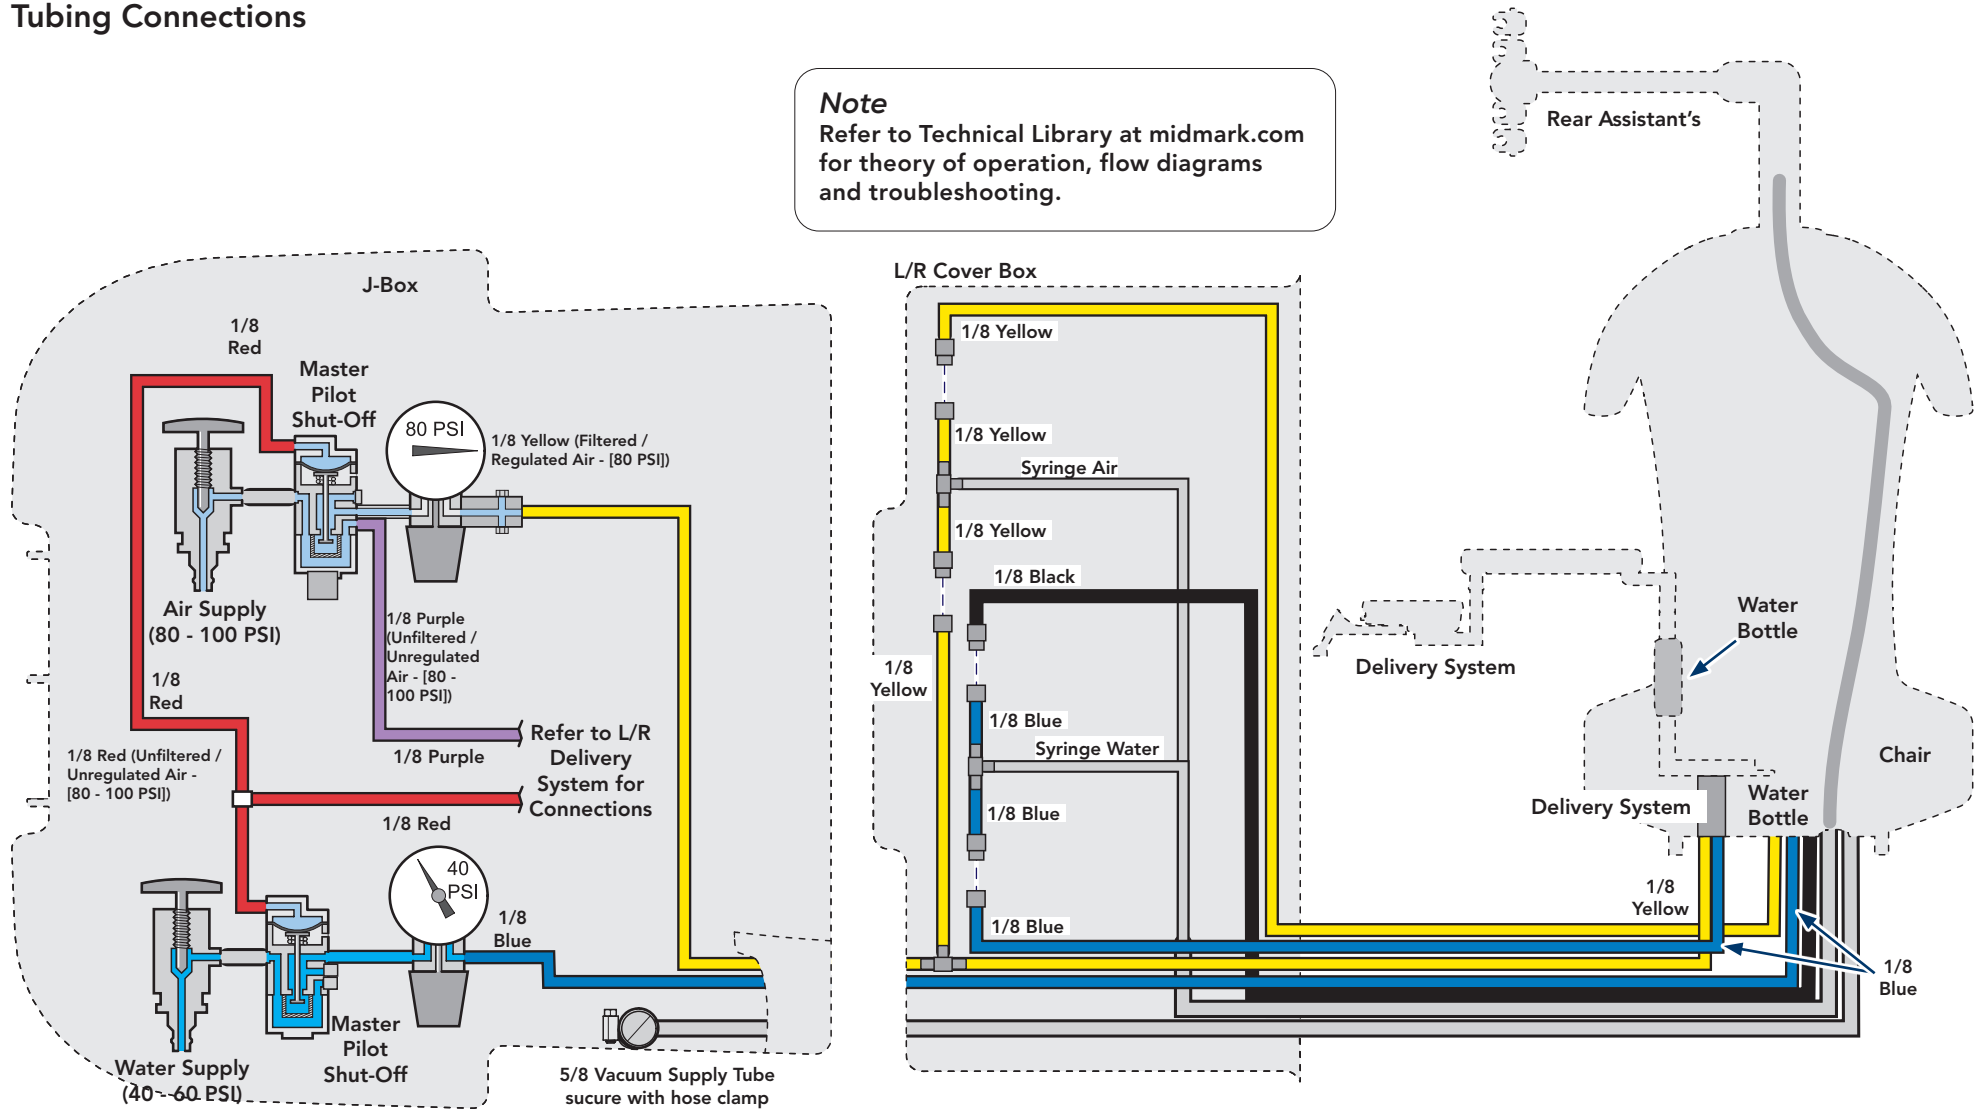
Tubing Connections

Note
Refer to Technical Library at midmark.com for theory of operation, flow diagrams and troubleshooting.

Rear Assistant's

J-Box

1/8 Red

Master Pilot Shut-Off

80 PSI

1/8 Yellow (Filtered / Regulated Air - [80 PSI])

Air Supply (80 - 100 PSI)

1/8 Purple (Unfiltered / Unregulated Air - [80 - 100 PSI])

1/8 Red

Refer to L/R Delivery System for Connections

1/8 Purple

1/8 Red (Unfiltered / Unregulated Air - [80 - 100 PSI])

1/8 Red

40 PSI

1/8 Blue

Water Supply (40 - 60 PSI)

Master Pilot Shut-Off

5/8 Vacuum Supply Tube sucure with hose clamp

L/R Cover Box

1/8 Yellow

1/8 Yellow

Syringe Air

1/8 Yellow

1/8 Black

1/8 Yellow

1/8 Blue

Syringe Water

1/8 Blue

1/8 Blue

Delivery System

Water Bottle

Chair

Delivery System

Water Bottle

1/8 Yellow

1/8 Blue